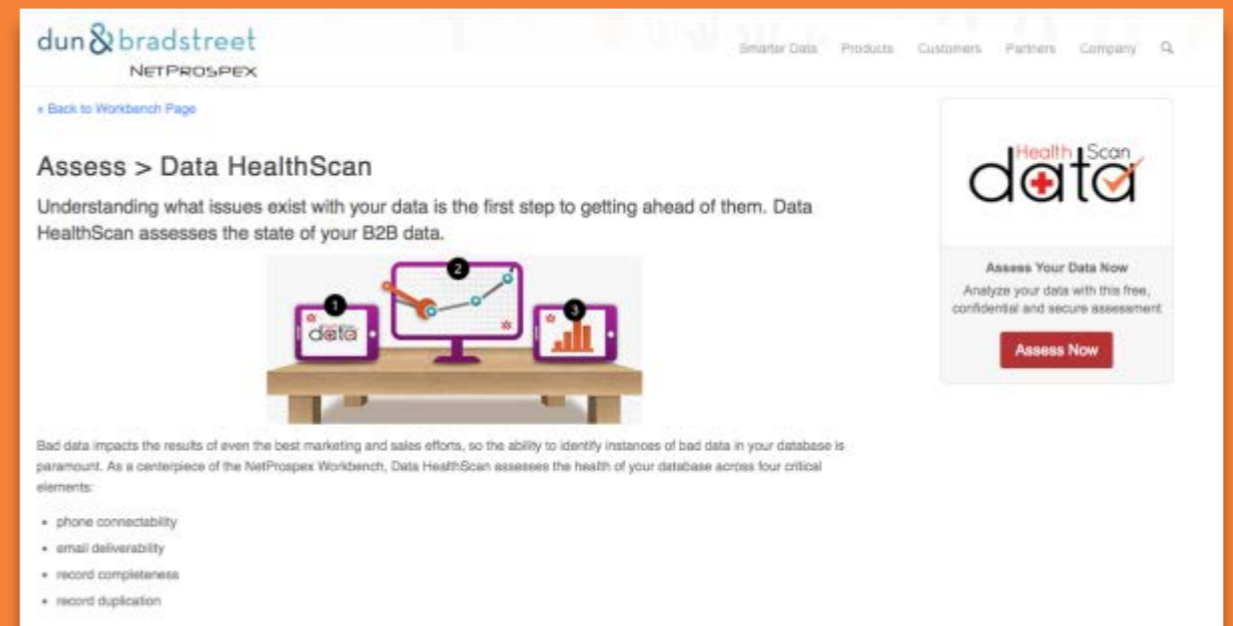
dun & bradstreet
NetProspex

Smarter Data Products Customers Partners Company

« Back to Workbench Page

Assess > Data HealthScan

Understanding what issues exist with your data is the first step to getting ahead of them. Data HealthScan assesses the state of your B2B data.

1 2 3

data

Bad data impacts the results of even the best marketing and sales efforts, so the ability to identify instances of bad data in your database is paramount. As a centerpiece of the NetProspex Workbench, Data HealthScan assesses the health of your database across four critical elements:

• phone connectability
• email deliverability
• record completeness
• record duplication

Health Scan data

Assess Your Data Now

Analyze your data with this free, confidential and secure assessment

Assess Now